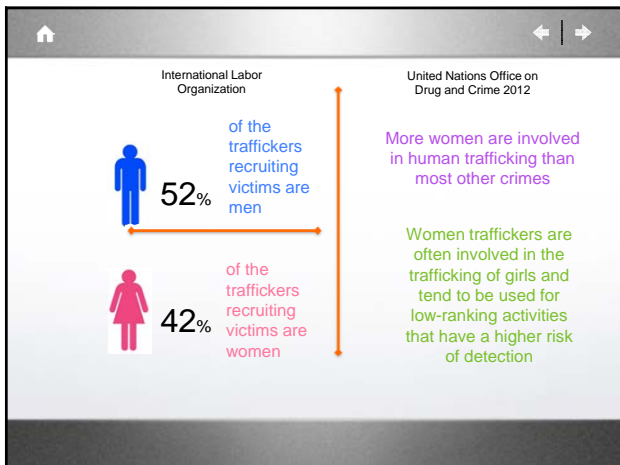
International Labor Organization

52% of the traffickers recruiting victims are men

42% of the traffickers recruiting victims are women

United Nations Office on Drug and Crime 2012

More women are involved in human trafficking than most other crimes

Women traffickers are often involved in the trafficking of girls and tend to be used for low-ranking activities that have a higher risk of detection